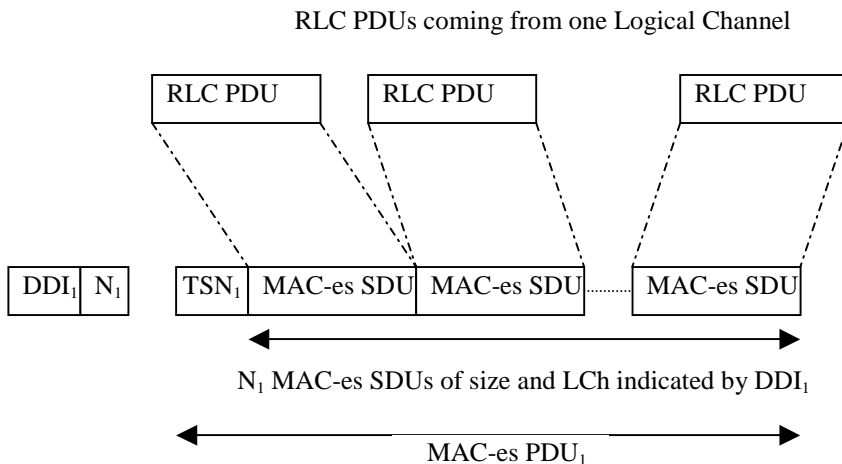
RLC PDUs coming from one Logical Channel

RLC PDU

RLC PDU

RLC PDU

DDI$_1$

N$_1$

TSN$_1$

MAC-es SDU

MAC-es SDU

MAC-es SDU

N$_1$ MAC-es SDUs of size and LCh indicated by DDI$_1$

MAC-es PDU$_1$